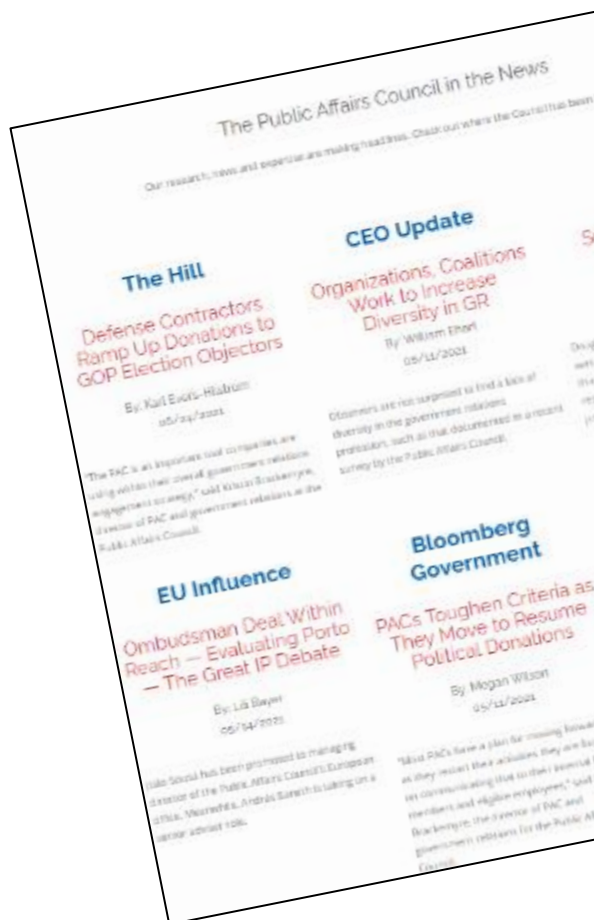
The Public Affairs Council in the News

Our research, news and expertise are making headlines. Check out where the Council has been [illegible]

The Hill

Defense Contractors Ramp Up Donations to GOP Election Objectors

By: Karl Evers-Hillstrom
05/19/2021

"The PAC is an important tool companies are using within their overall government relations engagement strategy," said Kristin Brackemyre, director of PAC and government relations at the Public Affairs Council.

CEO Update

Organizations, Coalitions Work to Increase Diversity in GR

By: William Ehart
05/11/2021

Observers are not surprised to find a lack of diversity in the government relations profession, such as that documented in a recent survey by the Public Affairs Council.

S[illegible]

EU Influence

Ombudsman Deal Within Reach — Evaluating Porto — The Great IP Debate

By: Lili Bayer
05/14/2021

João Sousa has been promoted to managing director of the Public Affairs Council's European office. Meanwhile, András Baneth is taking on a senior adviser role.

Bloomberg Government

PACs Toughen Criteria as They Move to Resume Political Donations

By: Megan Wilson
05/11/2021

"Most PACs have a plan for moving forward as they restart their activities, they are focused on communicating that to their internal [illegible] members and eligible employees," said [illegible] Brackemyre, the director of PAC and government relations for the Public Af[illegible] Council.